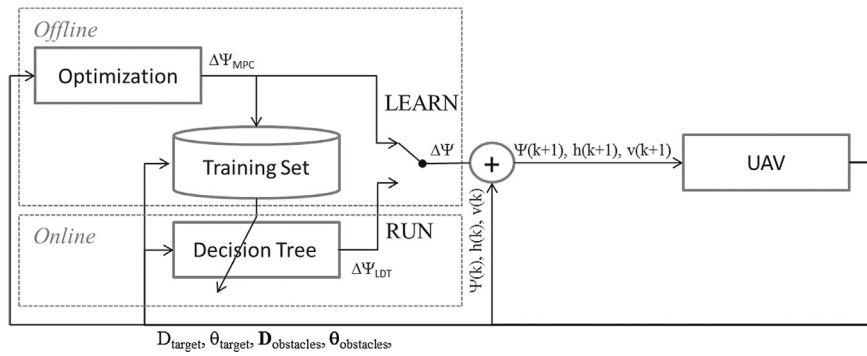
Offline

Optimization

$\Delta\Psi_{MPC}$

LEARN

Training Set

$\Delta\Psi$

+

$\Psi(k+1)$, $h(k+1)$, $v(k+1)$

UAV

Online

Decision Tree

RUN

$\Delta\Psi_{LDT}$

$\Psi(k)$, $h(k)$, $v(k)$

$D_{target}$, $\theta_{target}$, $\mathbf{D}_{obstacles}$, $\boldsymbol{\theta}_{obstacles}$,